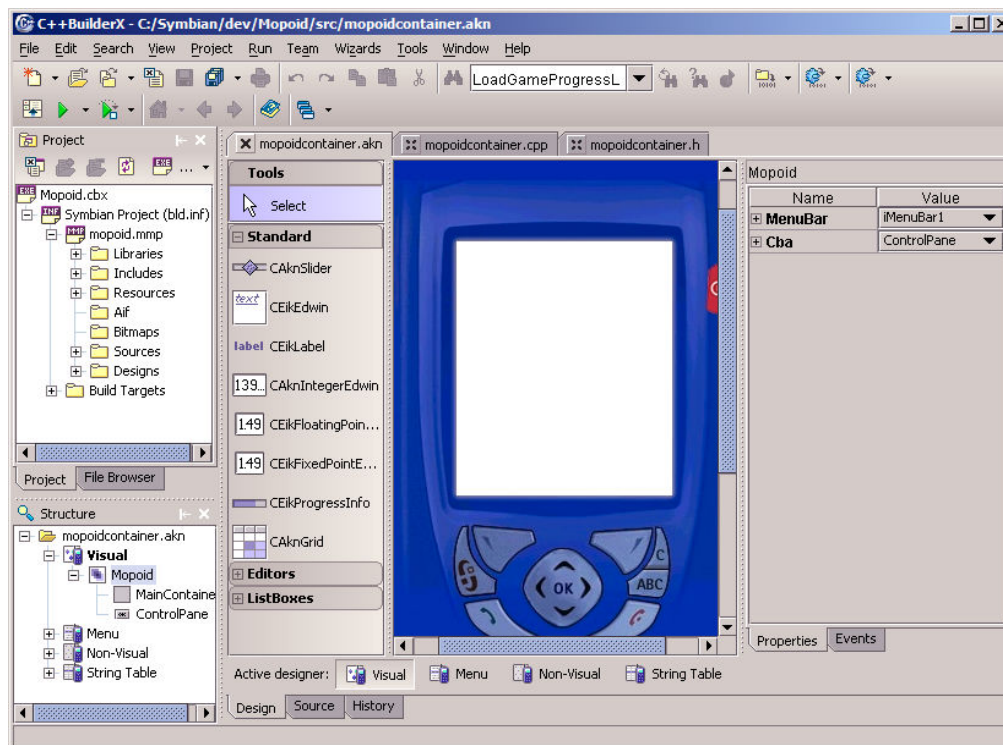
C++BuilderX - C:/Symbian/dev/Mopoid/src/mopoidcontainer.akn

File Edit Search View Project Run Team Wizards Tools Window Help

LoadGameProgressL

Project

Mopoid.cbx
Symbian Project (bld.inf)
mopoid.mmp
Libraries
Includes
Resources
Aif
Bitmaps
Sources
Designs
Build Targets

Project File Browser

Structure

mopoidcontainer.akn
Visual
Mopoid
MainContaine
ControlPane
Menu
Non-Visual
String Table

mopoidcontainer.akn mopoidcontainer.cpp mopoidcontainer.h

Tools
Select
Standard
CAknSlider
text CEikEdwin
label CEikLabel
139... CAknIntegerEdwin
1.49 CEikFloatingPoin...
1.49 CEikFixedPointE...
CEikProgressInfo
CAknGrid
Editors
ListBoxes

C
OK
ABC

Mopoid

| Name | Value |
|---|---|
| MenuBar | iMenuBar1 |
| Cba | ControlPane |

Properties Events

Active designer: Visual Menu Non-Visual String Table

Design Source History